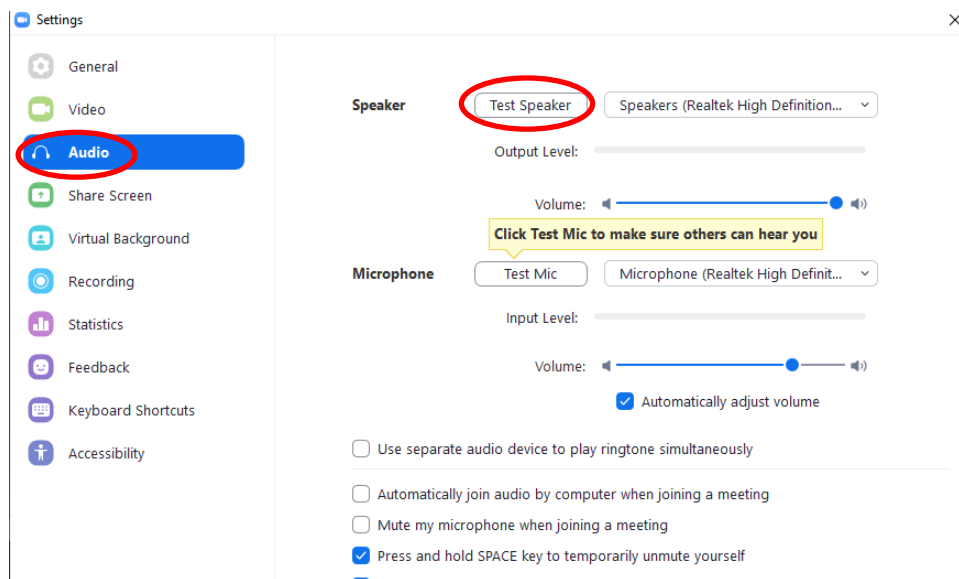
Settings

General
Video
Audio
Share Screen
Virtual Background
Recording
Statistics
Feedback
Keyboard Shortcuts
Accessibility

Speaker
Test Speaker
Speakers (Realtek High Definition...
Output Level:
Volume:

Click Test Mic to make sure others can hear you

Microphone
Test Mic
Microphone (Realtek High Definit...
Input Level:
Volume:
Automatically adjust volume

Use separate audio device to play ringtone simultaneously

Automatically join audio by computer when joining a meeting
Mute my microphone when joining a meeting
Press and hold SPACE key to temporarily unmute yourself